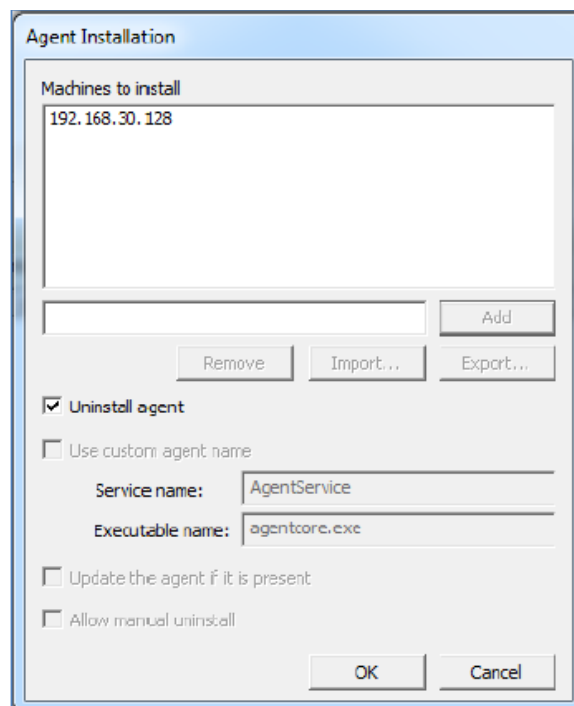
Agent Installation

Machines to install

192.168.30.128

Add

Remove

Import...

Export...

Uninstall agent

Use custom agent name

Service name: AgentService

Executable name: agentcore.exe

Update the agent if it is present

Allow manual uninstall

OK

Cancel